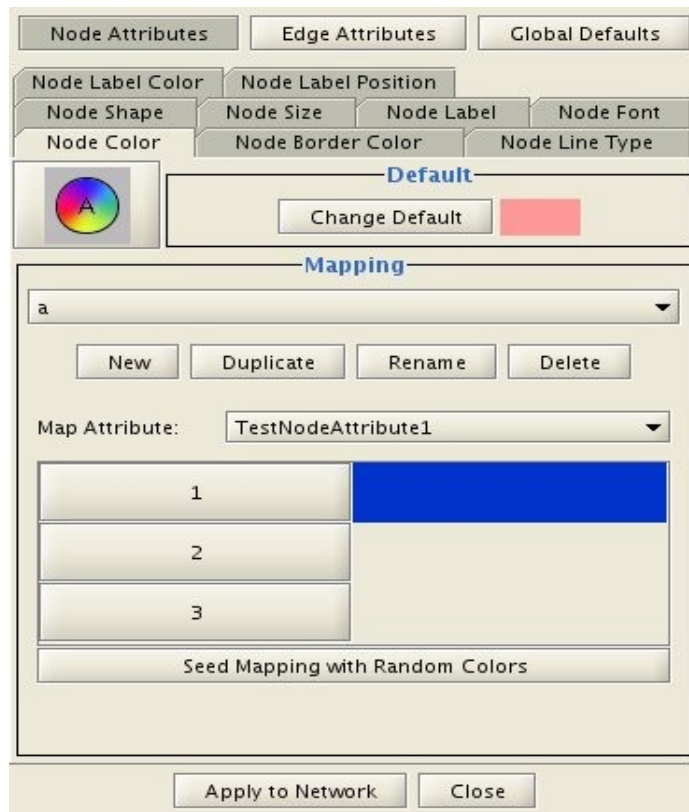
Node Attributes Edge Attributes Global Defaults

Node Label Color Node Label Position

Node Shape Node Size Node Label Node Font

Node Color Node Border Color Node Line Type

A

Default

Change Default

Mapping

a

New Duplicate Rename Delete

Map Attribute: TestNodeAttribute1

1

2

3

Seed Mapping with Random Colors

Apply to Network Close